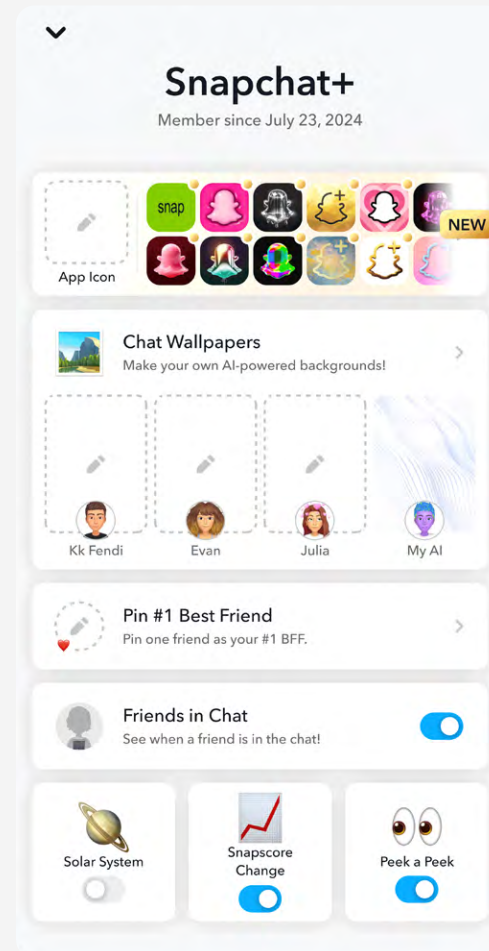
Snapchat+
Member since July 23, 2024

App Icon
snap
NEW

Chat Wallpapers
Make your own AI-powered backgrounds!

Kk Fendi
Evan
Julia
My AI

Pin #1 Best Friend
Pin one friend as your #1 BFF.

Friends in Chat
See when a friend is in the chat!

Solar System
Snapscore Change
Peek a Peek